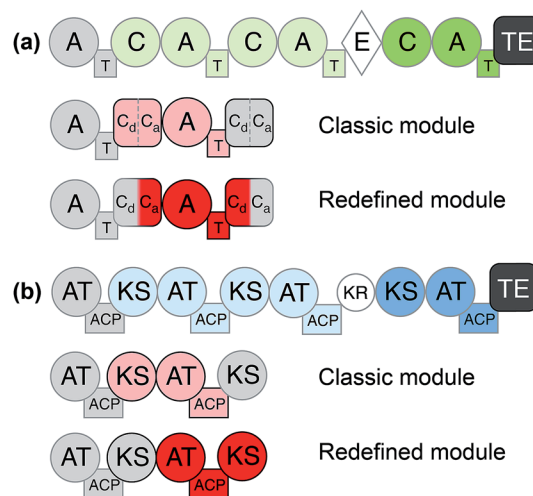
(a) A T C A T C A T E C A T TE

A T $C_d$ $C_a$ A T $C_d$ $C_a$ Classic module

A T $C_d$ $C_a$ A T $C_d$ $C_a$ Redefined module

(b) AT ACP KS AT ACP KS AT ACP KR KS AT ACP TE

AT ACP KS AT ACP KS Classic module

AT ACP KS AT ACP KS Redefined module